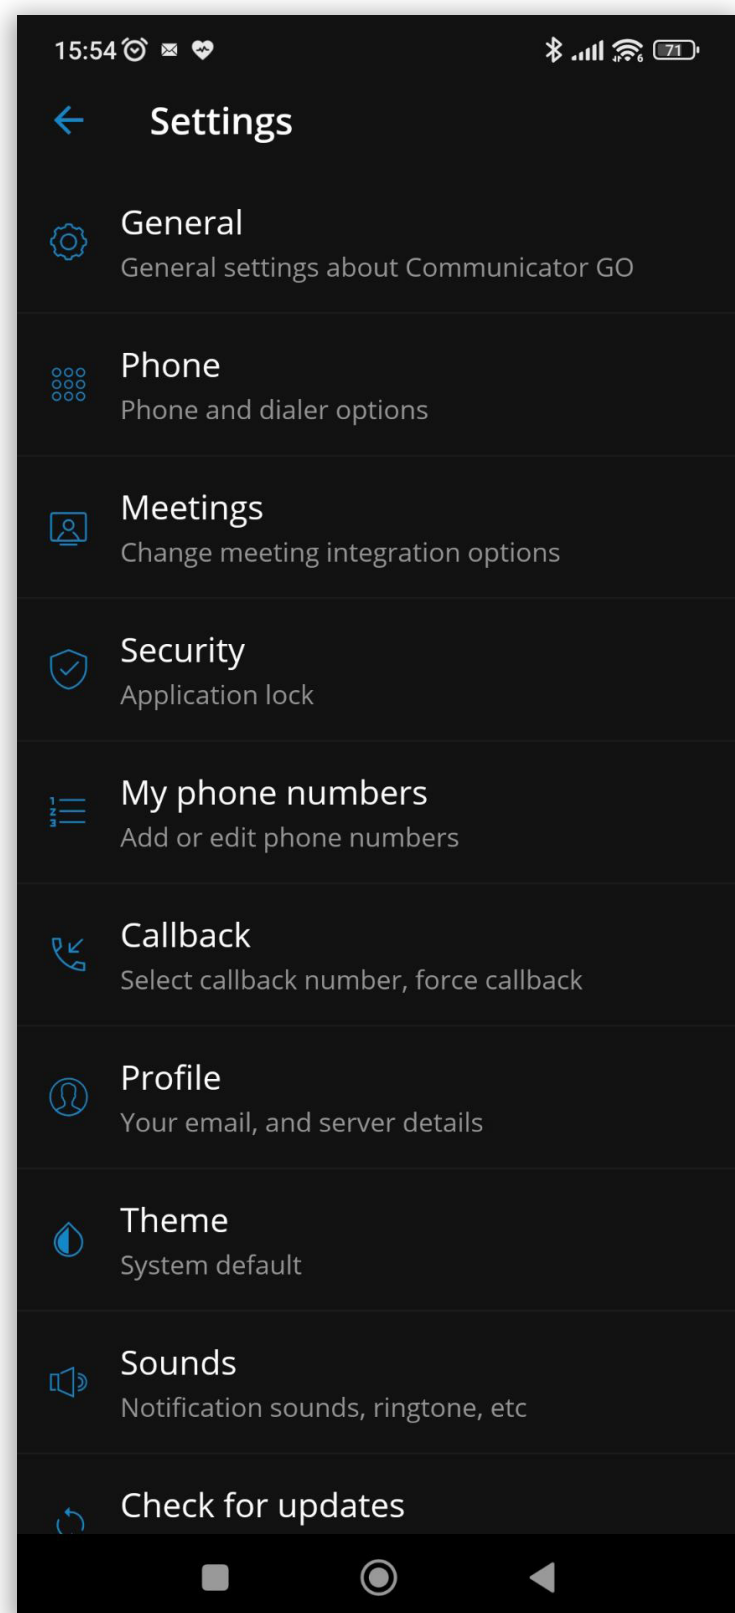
15:54 71

Settings

General
General settings about Communicator GO

Phone
Phone and dialer options

Meetings
Change meeting integration options

Security
Application lock

My phone numbers
Add or edit phone numbers

Callback
Select callback number, force callback

Profile
Your email, and server details

Theme
System default

Sounds
Notification sounds, ringtone, etc

Check for updates